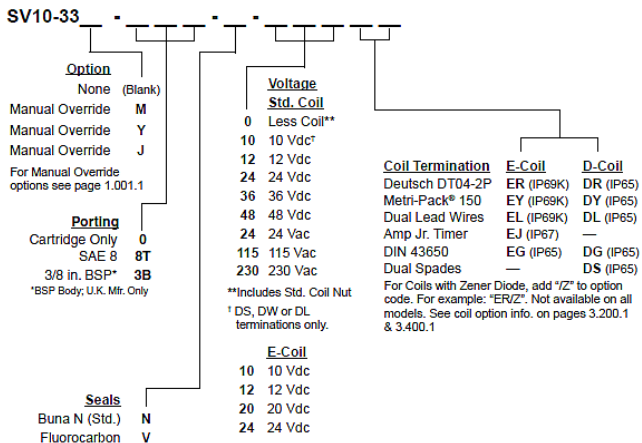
SV10-33__ - ___ ___ ___ - ___ - ___ ___

Option
None (Blank)
Manual Override M
Manual Override Y
Manual Override J
For Manual Override options see page 1.001.1

Porting
Cartridge Only 0
SAE 8 8T
3/8 in. BSP* 3B
*BSP Body; U.K. Mfr. Only

Seals
Buna N (Std.) N
Fluorocarbon V

Voltage
Std. Coil
0 Less Coil**
10 10 Vdc†
12 12 Vdc
24 24 Vdc
36 36 Vdc
48 48 Vdc
24 24 Vac
115 115 Vac
230 230 Vac

**Includes Std. Coil Nut

† DS, DW or DL terminations only.

E-Coil
10 10 Vdc
12 12 Vdc
20 20 Vdc
24 24 Vdc

| Coil Termination | E-Coil | D-Coil |
|---|---|---|
| Deutsch DT04-2P | ER (IP69K) | DR (IP65) |
| Metri-Pack® 150 | EY (IP69K) | DY (IP65) |
| Dual Lead Wires | EL (IP69K) | DL (IP65) |
| Amp Jr. Timer | EJ (IP67) | — |
| DIN 43650 | EG (IP65) | DG (IP65) |
| Dual Spades | — | DS (IP65) |

For Coils with Zener Diode, add "/Z" to option code. For example: "ER/Z". Not available on all models. See coil option info. on pages 3.200.1 & 3.400.1